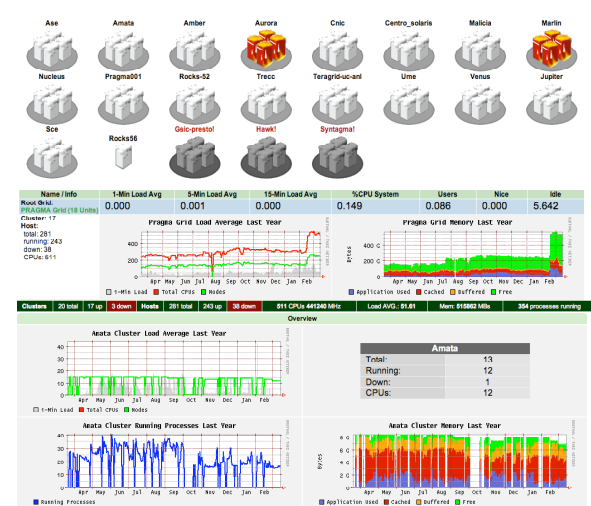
Ase Amata Amber Aurora Cnic Centro_solaris Malicia Marlin

Nucleus Pragma001 Rocks-52 Trecc Teragrid-uc-anl Ume Venus Jupiter

Sce Rocks56 Gsic-presto! Hawk! Syntagma!

| Name / Info | 1-Min Load Avg | 5-Min Load Avg | 15-Min Load Avg | %CPU System | Users | Nice | Idle |
|---|---|---|---|---|---|---|---|
| Root Grid: PRAGMA Grid (18 Units) | 0.000 | 0.001 | 0.000 | 0.149 | 0.086 | 0.000 | 5.642 |

Cluster: 17
Host:
total: 281
running: 243
down: 38
CPUs: 611

Pragma Grid Load Average Last Year

Apr May Jun Jul Aug Sep Oct Nov Dec Jan Feb

1-Min Load Total CPUs Nodes

Pragma Grid Memory Last Year

Bytes

Apr May Jun Jul Aug Sep Oct Nov Dec Jan Feb

Application Used Cached Buffered Free

Clusters 20 total 17 up 3 down Hosts 281 total 243 up 38 down 511 CPUs 441240 MHz Load AVG.: 51.61 Mem: 515862 MBs 354 processes running

Overview

Amata Cluster Load Average Last Year

Apr May Jun Jul Aug Sep Oct Nov Dec Jan Feb

1-Min Load Total CPUs Nodes

| Amata | |
|---|---|
| Total: | 13 |
| Running: | 12 |
| Down: | 1 |
| CPUs: | 12 |

Amata Cluster Running Processes Last Year

Apr May Jun Jul Aug Sep Oct Nov Dec Jan Feb

Running Processes

Amata Cluster Memory Last Year

Bytes

Apr May Jun Jul Aug Sep Oct Nov Dec Jan Feb

Application Used Cached Buffered Free